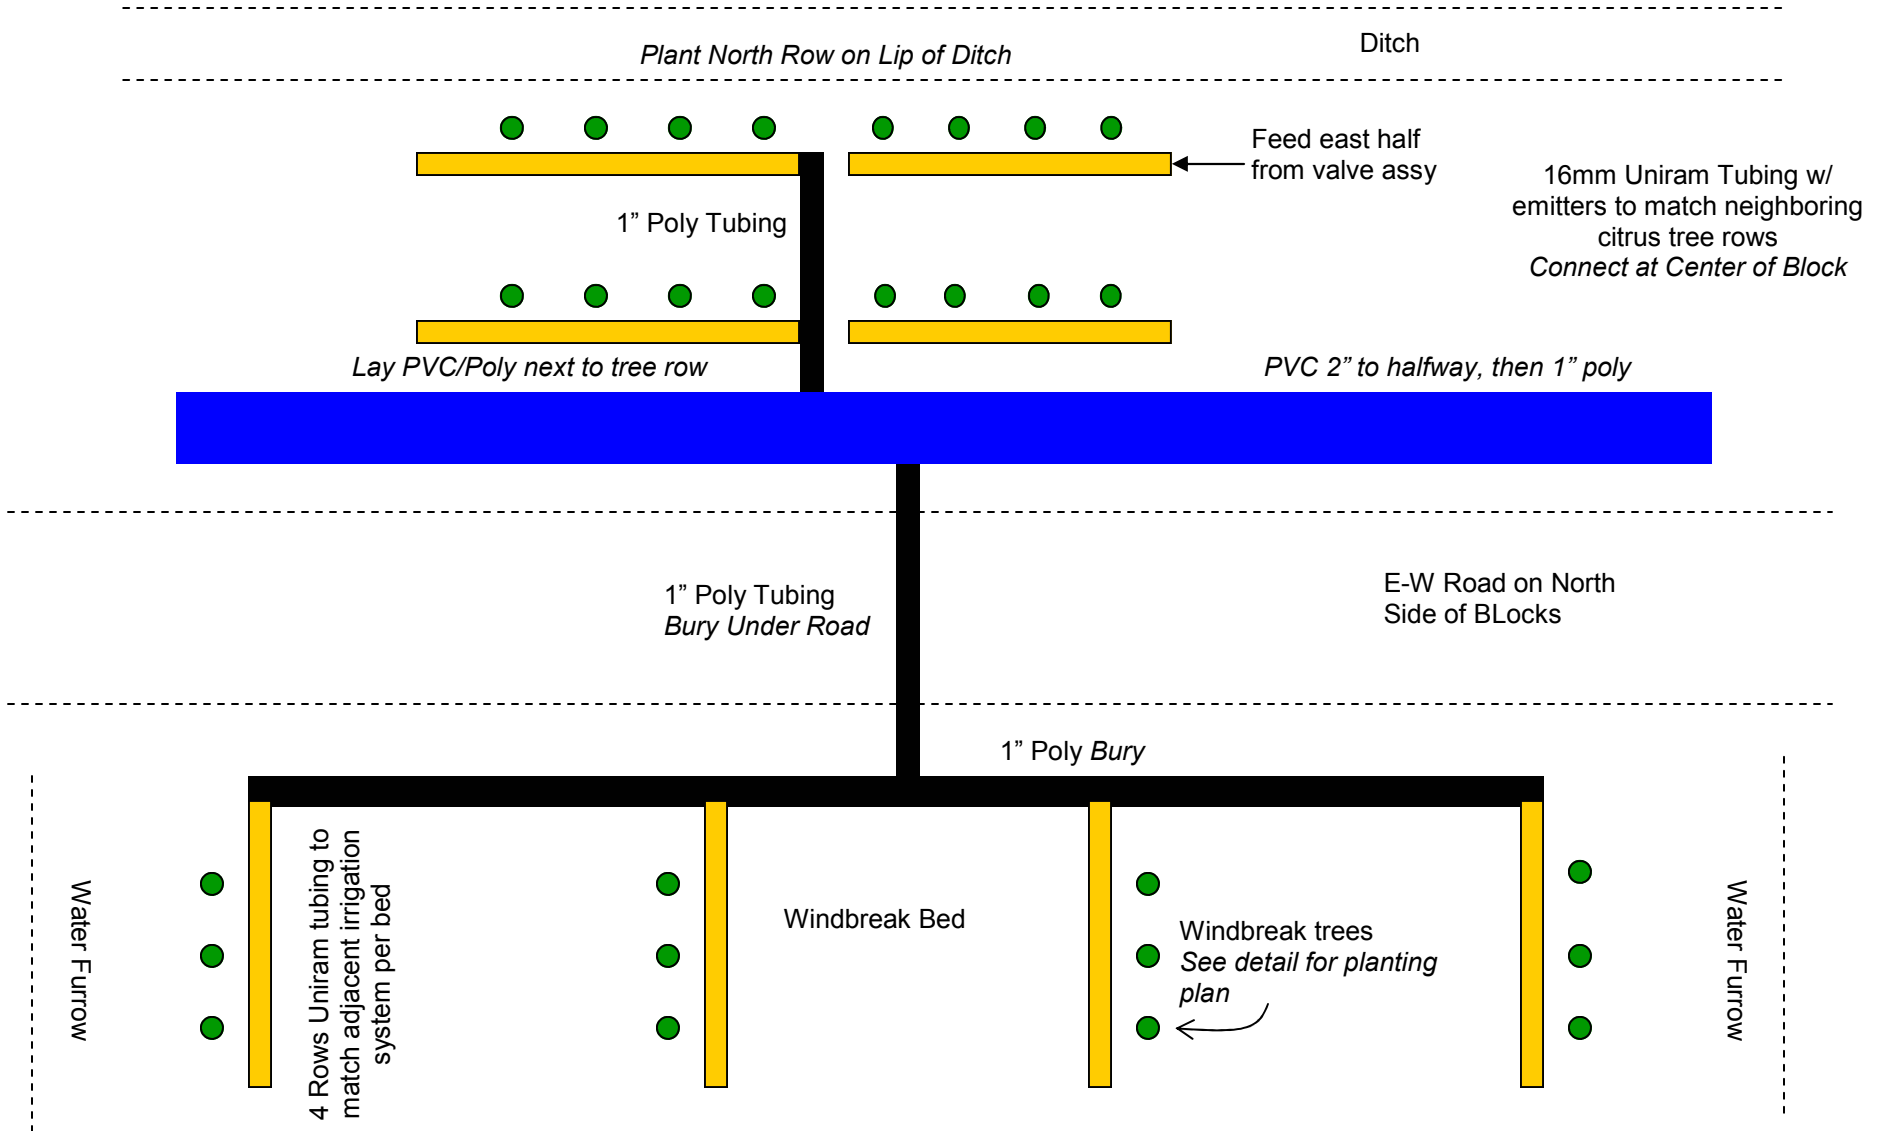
Ditch

Plant North Row on Lip of Ditch

Feed east half from valve assy

16mm Uniram Tubing w/ emitters to match neighboring citrus tree rows
Connect at Center of Block

1” Poly Tubing

Lay PVC/Poly next to tree row

PVC 2” to halfway, then 1” poly

1” Poly Tubing
Bury Under Road

E-W Road on North Side of BLocks

1” Poly Bury

Water Furrow

4 Rows Uniram tubing to match adjacent irrigation system per bed

Windbreak Bed

Windbreak trees
See detail for planting plan

Water Furrow